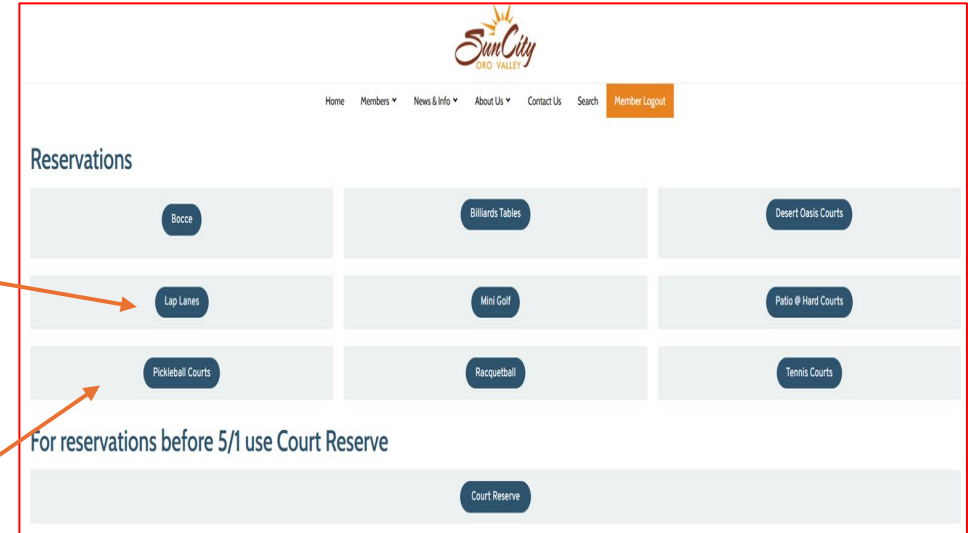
SunCity
ORO VALLEY

Home Members News & Info About Us Contact Us Search Member Logout

Reservations

Bocce

Billiards Tables

Desert Oasis Courts

Lap Lanes

Mini Golf

Patio @ Hard Courts

Pickleball Courts

Racquetball

Tennis Courts

For reservations before 5/1 use Court Reserve

Court Reserve